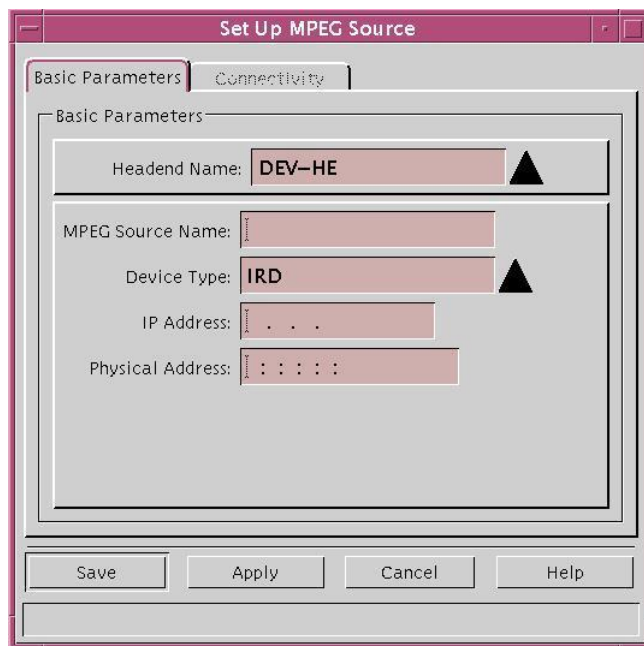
Set Up MPEG Source

Basic Parameters

Connectivity

Basic Parameters

Headend Name: DEV–HE

MPEG Source Name:

Device Type: IRD

IP Address: . . .

Physical Address: : : : : :

Save

Apply

Cancel

Help